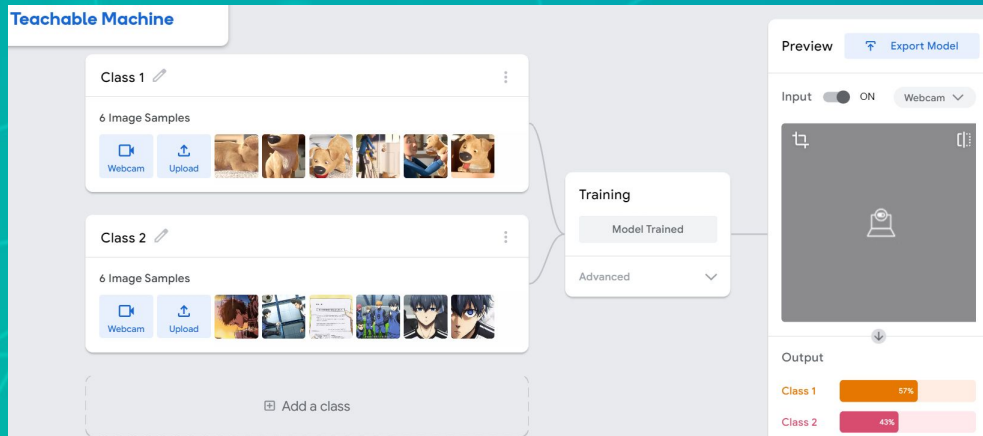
Teachable Machine

Class 1

6 Image Samples

Webcam Upload

Class 2

6 Image Samples

Webcam Upload

Add a class

Training

Model Trained

Advanced

Preview Export Model

Input ON Webcam

Output

Class 1 57%

Class 2 43%